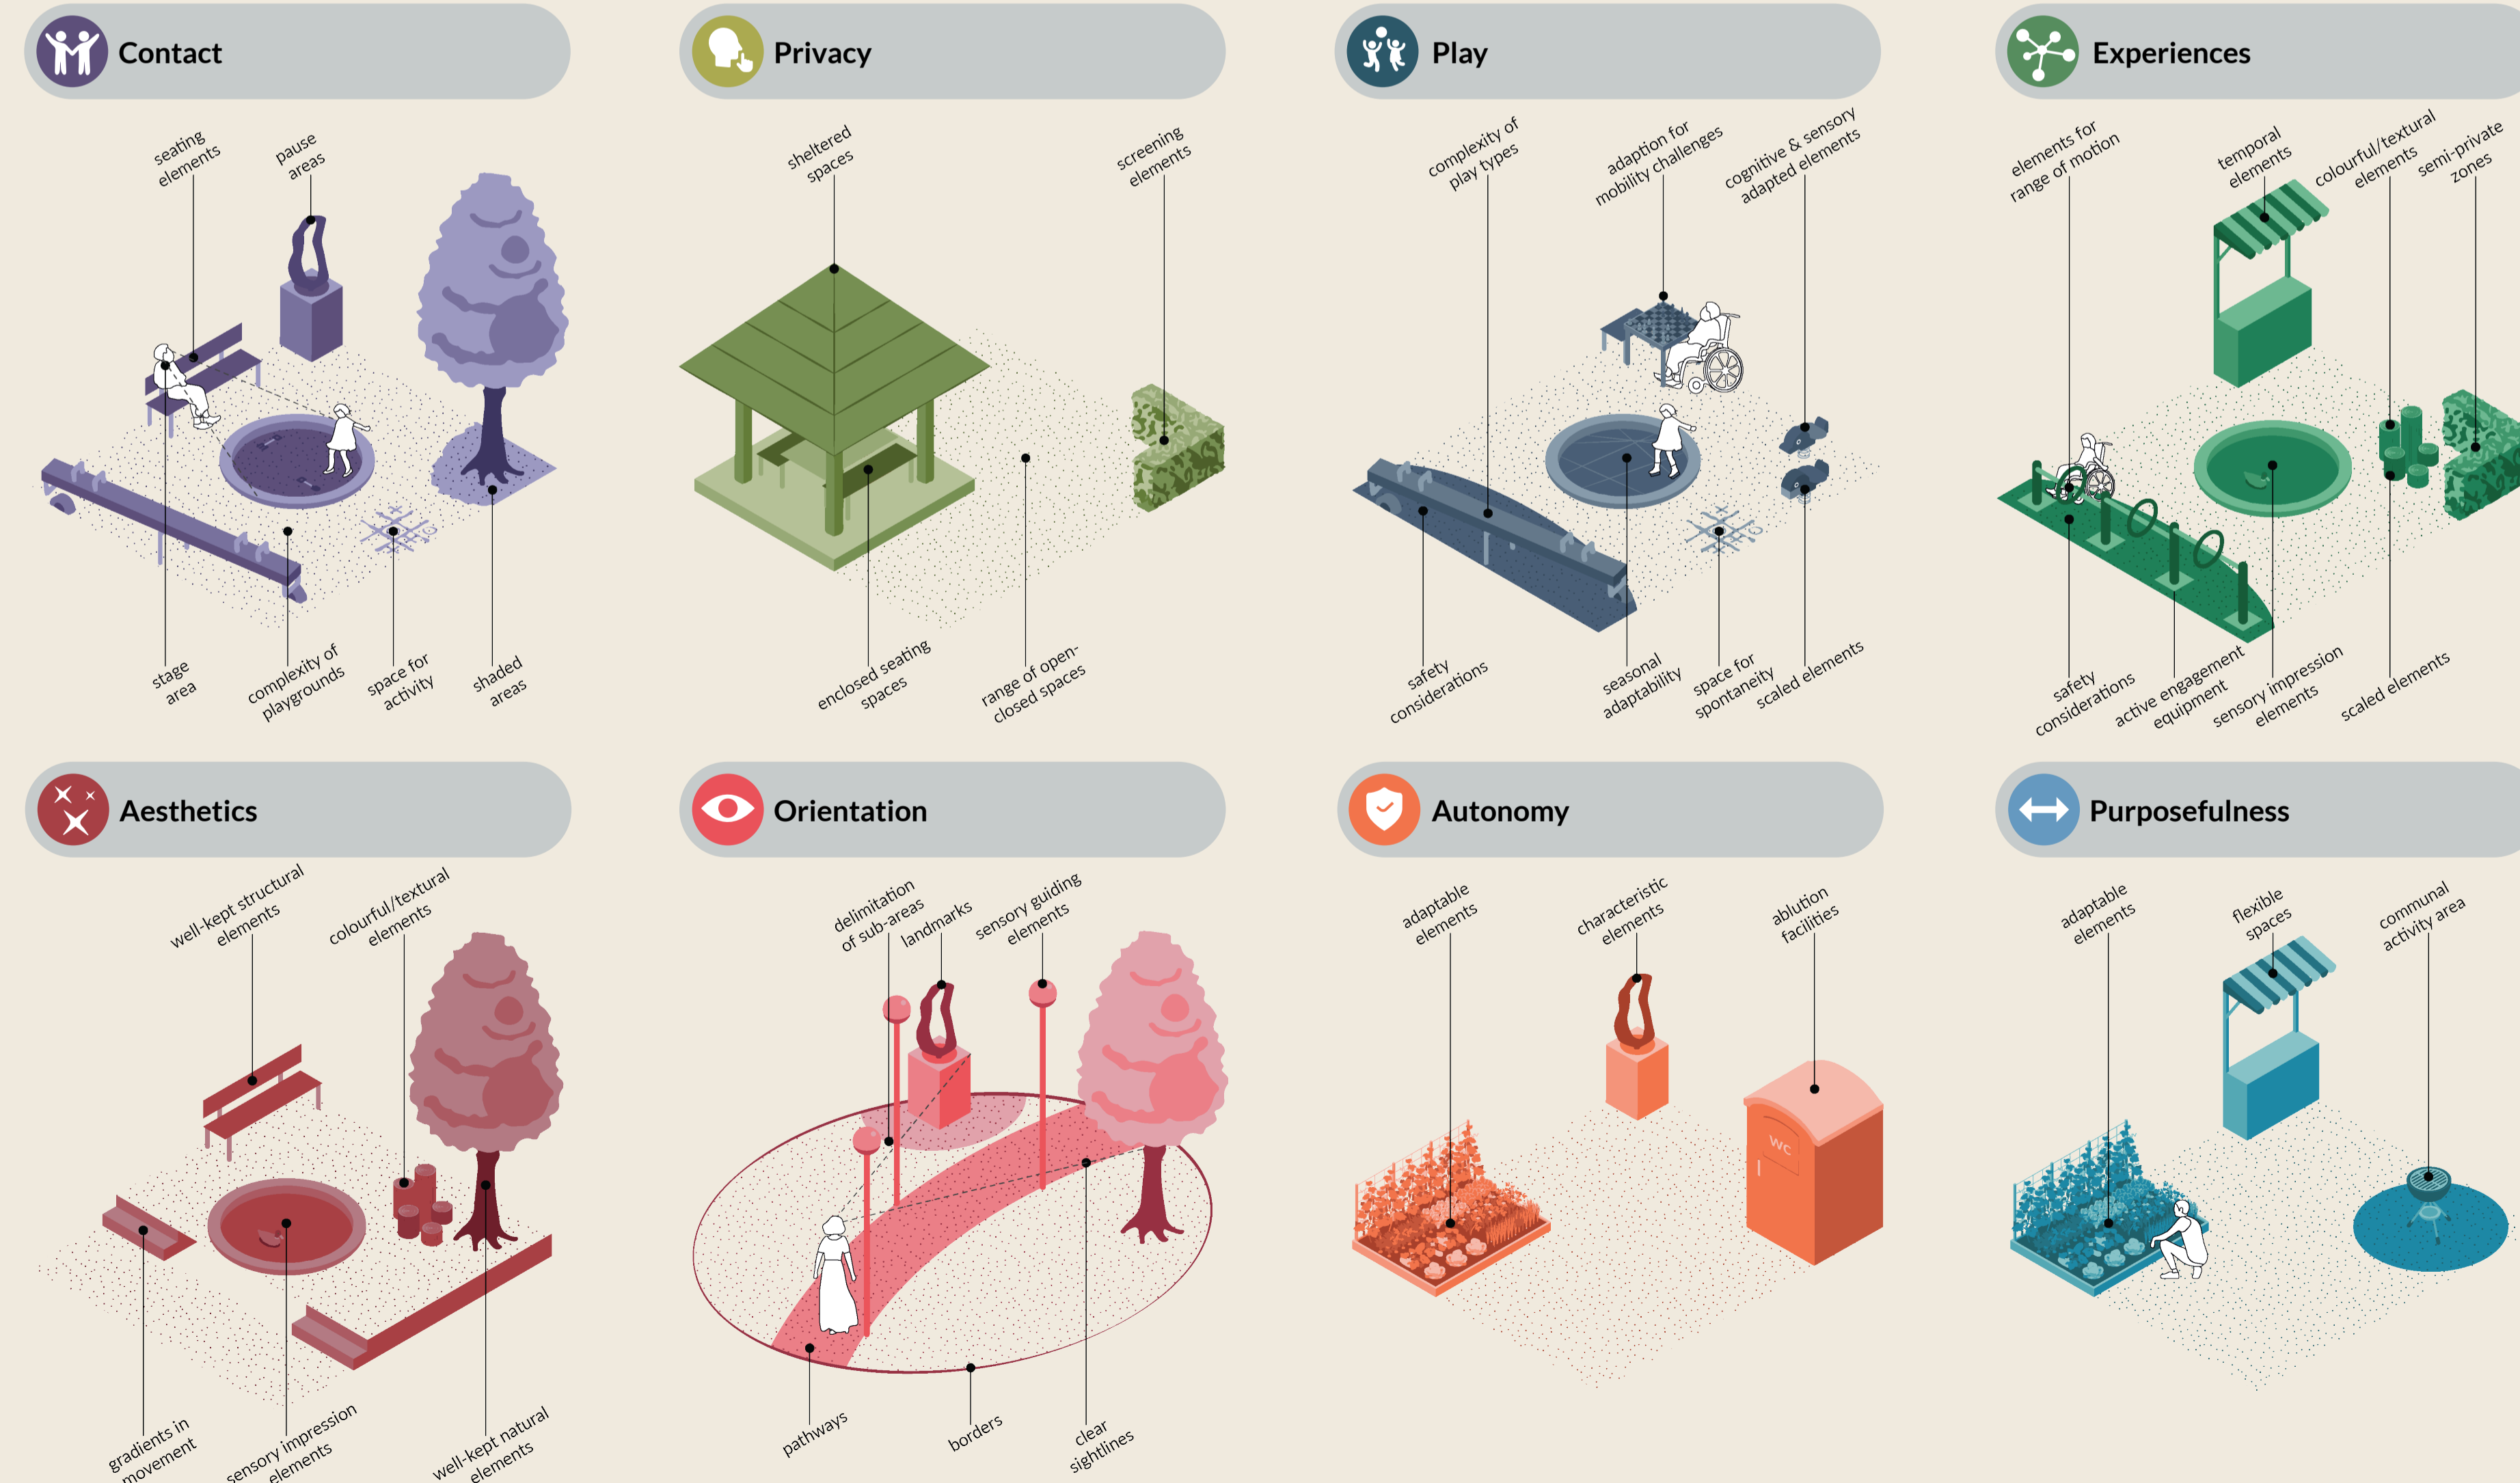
Contact

seating elements
pause areas
stage area
complexity of playgrounds
space for activity
shaded areas

Privacy

sheltered spaces
screening elements
enclosed seating spaces
range of open-closed spaces

Play

complexity of play types
adaption for mobility challenges
cognitive & sensory adapted elements
safety considerations
seasonal adaptability
space for spontaneity
scaled elements

Experiences

elements for range of motion
temporal elements
colourful/textural elements
semi-private zones
safety considerations
active engagement equipment
sensory impression elements
scaled elements

Aesthetics

well-kept structural elements
colourful/textural elements
gradients in movement
sensory impression elements
well-kept natural elements

Orientation

delimitation of sub-areas
landmarks
sensory guiding elements
pathways
borders
clear sightlines

Autonomy

adaptable elements
characteristic elements
ablution facilities
WC

Purposefulness

adaptable elements
flexible spaces
communal activity area